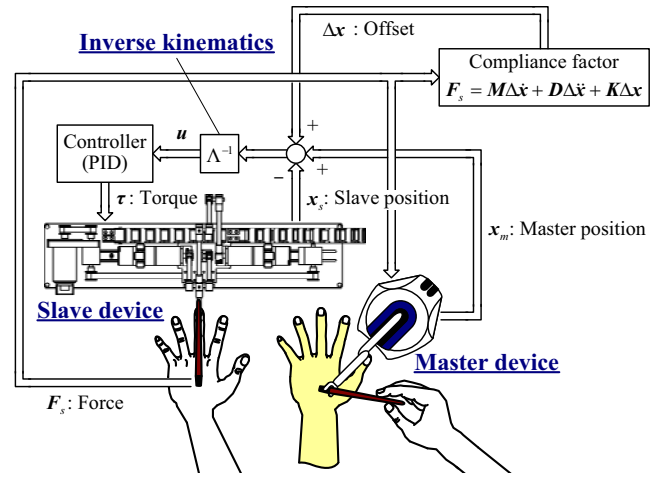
$\Delta x$ : Offset

Inverse kinematics

Compliance factor

$F_s = M\Delta\dot{x} + D\Delta\ddot{x} + K\Delta x$

Controller (PID)

$u$

$\Lambda^{-1}$

+

−

+

$\tau$ : Torque

$x_s$: Slave position

$x_m$: Master position

Slave device

Master device

$F_s$: Force